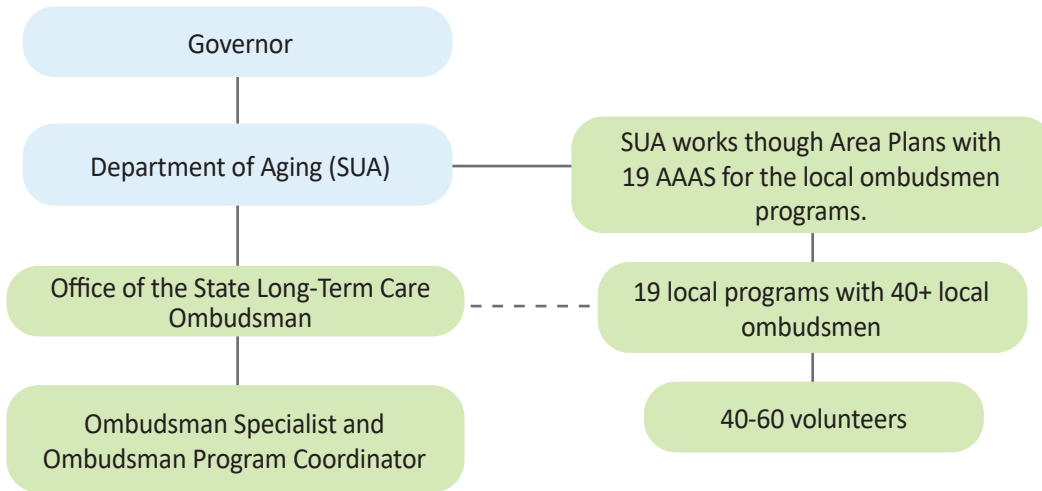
Governor

Department of Aging (SUA)

SUA works though Area Plans with 19 AAAS for the local ombudsmen programs.

Office of the State Long-Term Care Ombudsman

19 local programs with 40+ local ombudsmen

Ombudsman Specialist and Ombudsman Program Coordinator

40-60 volunteers